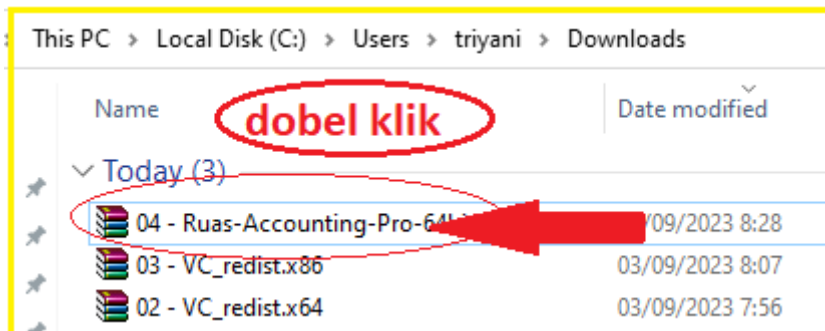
This PC > Local Disk (C:) > Users > triyani > Downloads

Name

dobel klik

Date modified

Today (3)

04 - Ruas-Accounting-Pro-64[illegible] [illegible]/09/2023 8:28

03 - VC_redist.x86 03/09/2023 8:07

02 - VC_redist.x64 03/09/2023 7:56